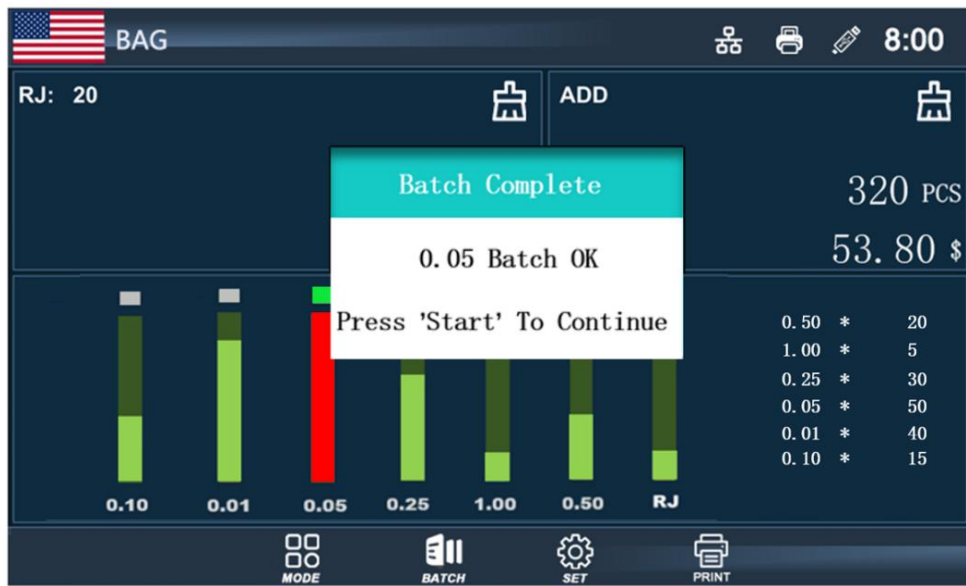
BAG

8:00

RJ: 20

ADD

Batch Complete

0.05 Batch OK

Press 'Start' To Continue

320 PCS

53.80 $

| | | |
|---|---|---|
| 0.50 | * | 20 |
| 1.00 | * | 5 |
| 0.25 | * | 30 |
| 0.05 | * | 50 |
| 0.01 | * | 40 |
| 0.10 | * | 15 |

0.10 0.01 0.05 0.25 1.00 0.50 RJ

MODE BATCH SET PRINT